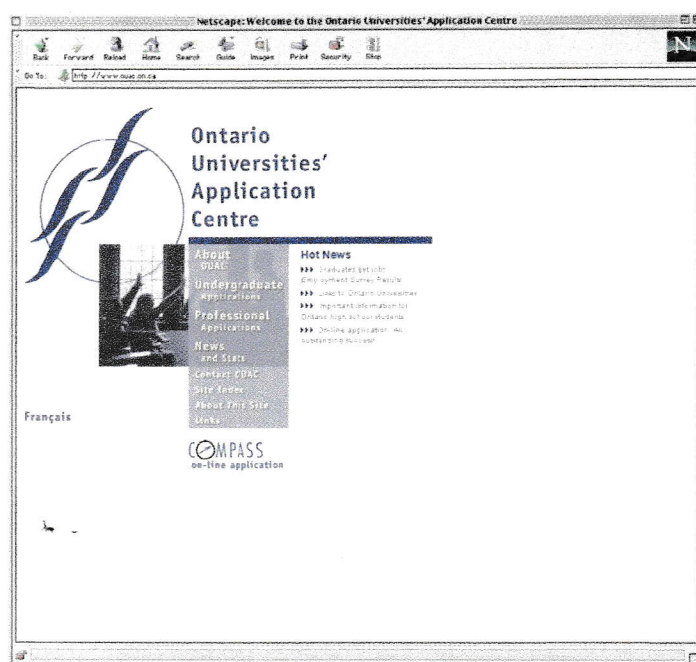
Netscape: Welcome to the Ontario Universities' Application Centre

Back Forward Reload Home Search Guide Images Print Security Stop

Go To: http://www.ouac.on.ca

Ontario Universities' Application Centre

About OUAC
Undergraduate Applications
Professional Applications
News and Stats
Contact OUAC
Site Index
About This Site
Links

Hot News
Graduates get job! Employment Survey Results
Links to Ontario Universities
Important information for Ontario high school students
Online application - An outstanding success!

Français

COMPASS
on-line application